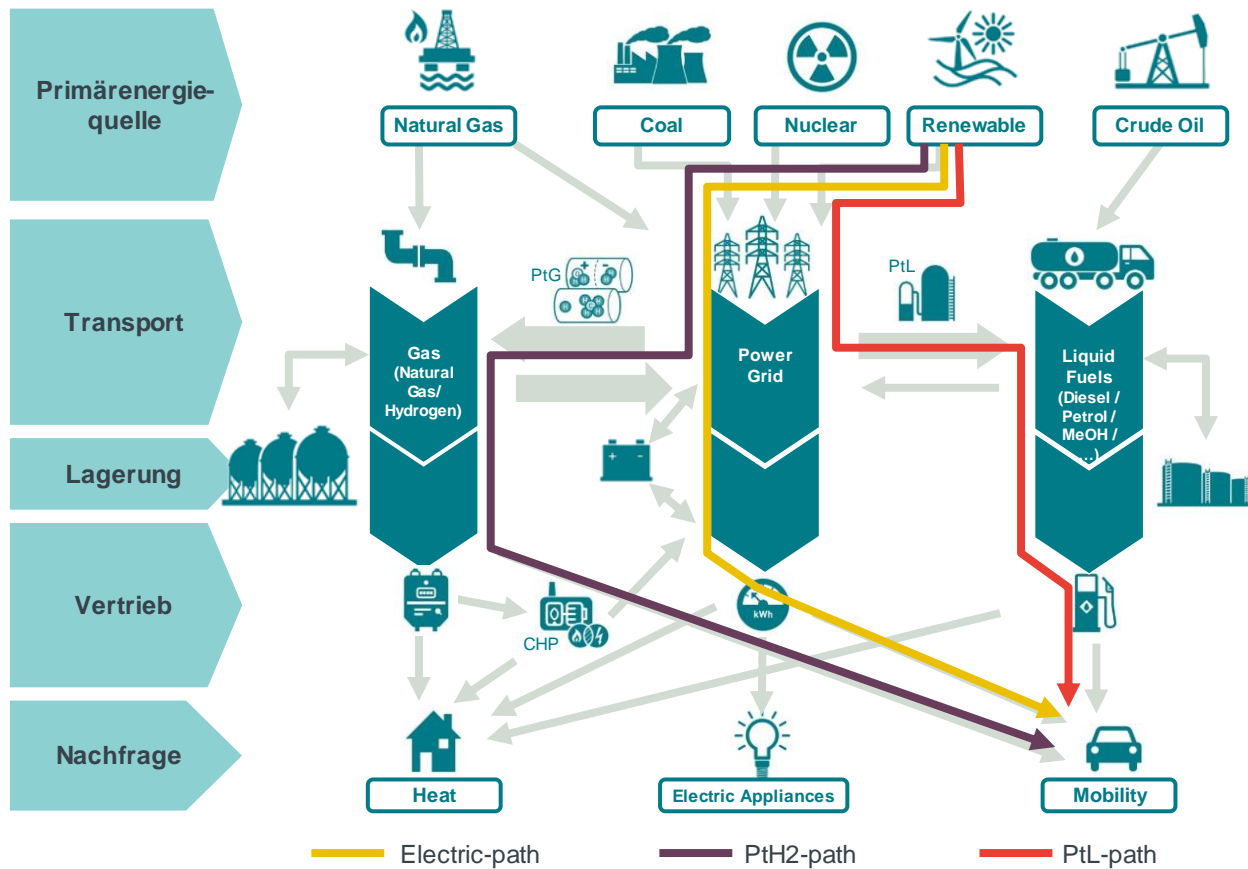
Primärenergiequelle

Transport

Lagerung

Vertrieb

Nachfrage

Natural Gas

Coal

Nuclear

Renewable

Crude Oil

PtG

PtL

Gas (Natural Gas/ Hydrogen)

Power Grid

Liquid Fuels (Diesel / Petrol / MeOH / ...)

CHP

kWh

Heat

Electric Appliances

Mobility

Electric-path

PtH2-path

PtL-path